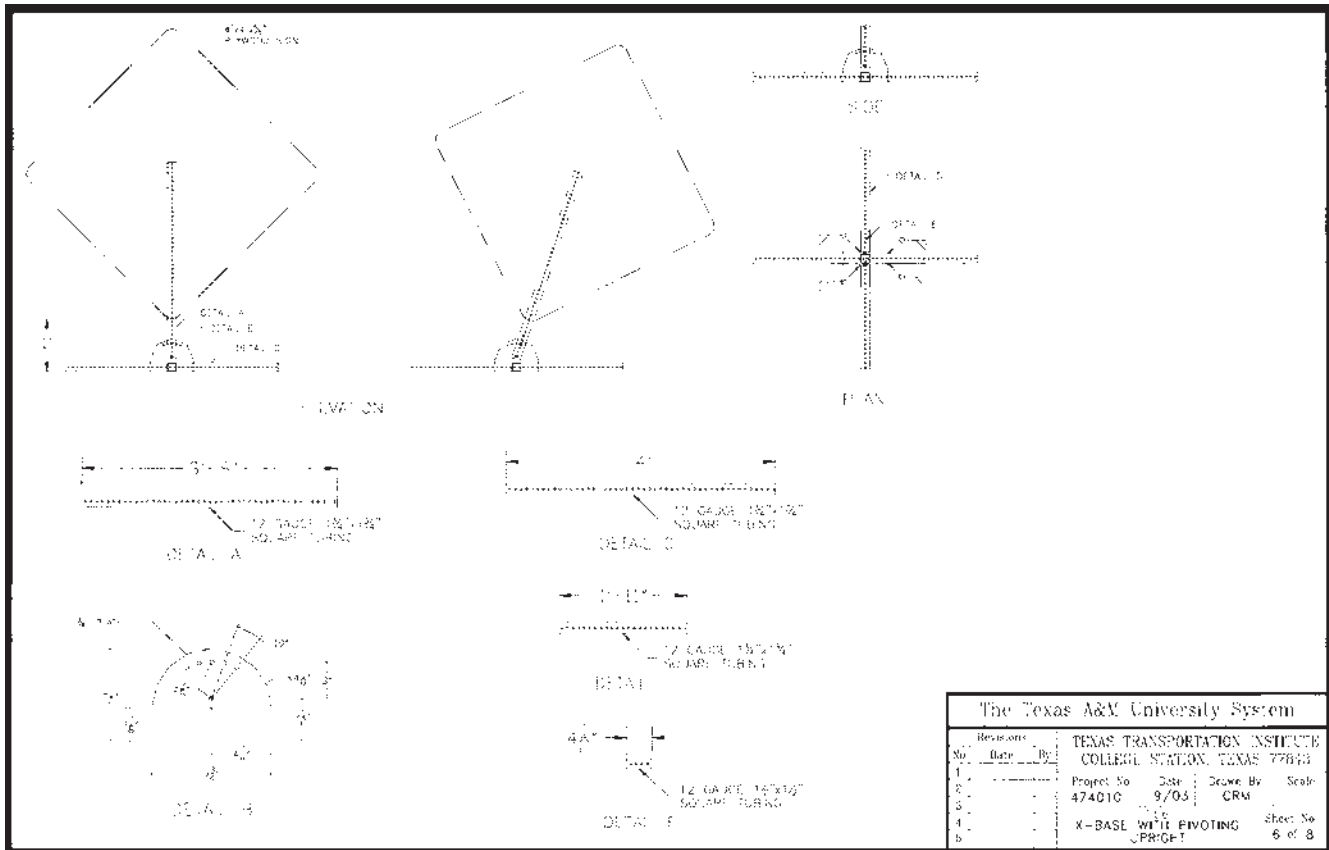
ELEVATION

SIDE

DETAIL D

DETAIL E

PLAN

DETAIL A

DETAIL B

DETAIL C

12 GAUGE 1¾"x1¾" SQUARE TUBING

DETAIL A

12 GAUGE 1¾"x1¾" SQUARE TUBING

DETAIL C

12 GAUGE 1½"x1½" SQUARE TUBING

DETAIL

DETAIL B

12 GAUGE 1¼"x1¼" SQUARE TUBING

DETAIL F

The Texas A&M University System

| Revisions | | |
|---|---|---|
| No. | Date | By |
| 1 | | |
| 2 | | |
| 3 | | |
| 4 | | |
| 5 | | |

TEXAS TRANSPORTATION INSTITUTE
COLLEGE STATION, TEXAS 77843

| Project No | Date | Drawn By | Scale |
|---|---|---|---|
| 474010 | 9/03 | CRM | |

X-BASE WITH PIVOTING UPRIGHT

Sheet No
6 of 8